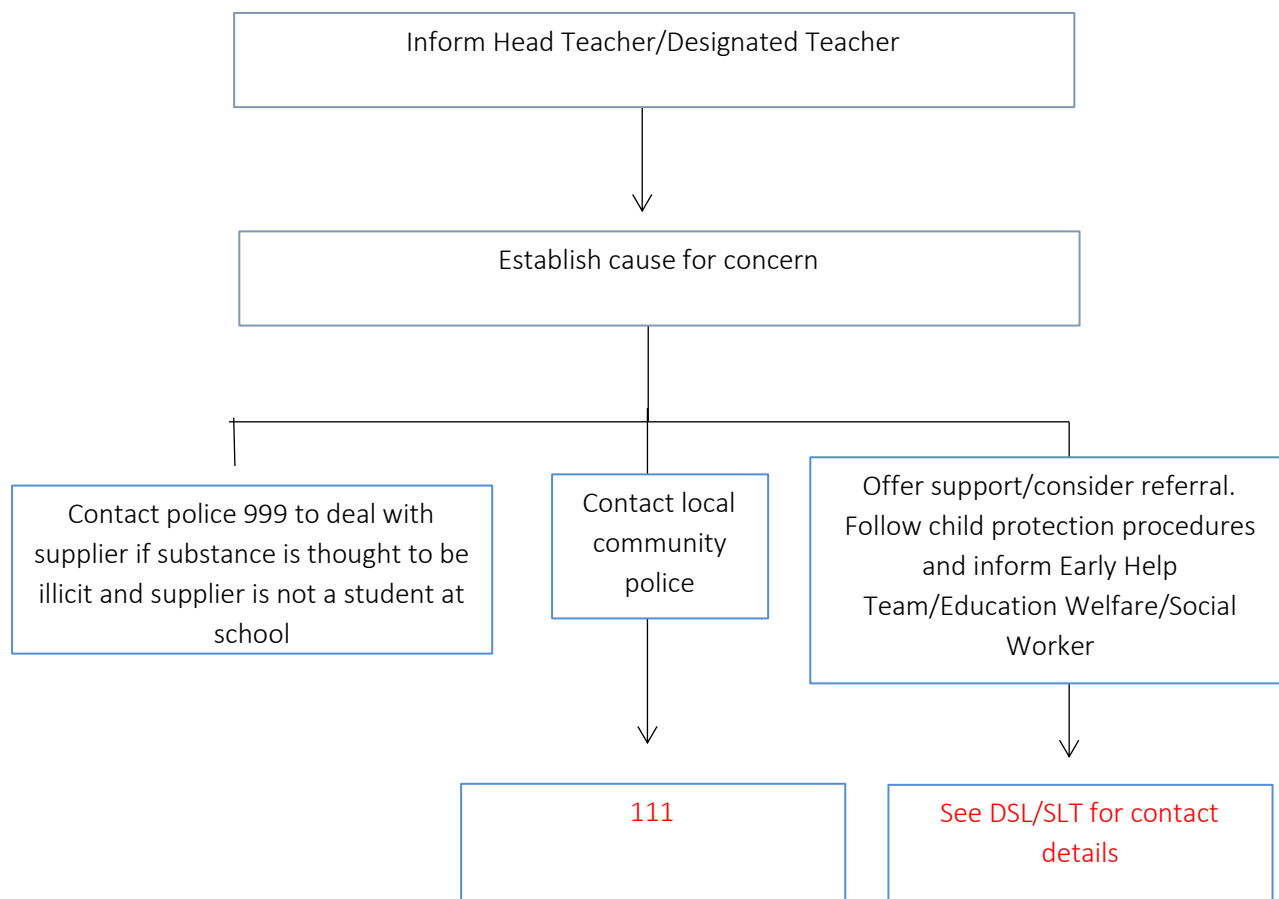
Inform Head Teacher/Designated Teacher

Establish cause for concern

Contact police 999 to deal with supplier if substance is thought to be illicit and supplier is not a student at school

Contact local community police

Offer support/consider referral. Follow child protection procedures and inform Early Help Team/Education Welfare/Social Worker

111

See DSL/SLT for contact details